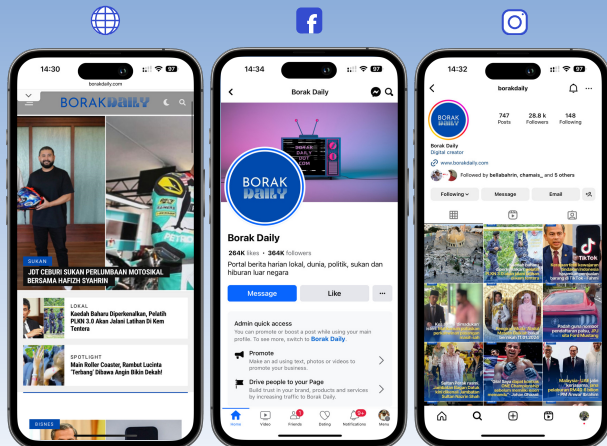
14:30
borakdaily.com
BORAK DAILY
SUKAN
JDT CEBURI SUKAN PERLUMBAAN MOTOSIKAL BERSAMA HAFIZH SYAHRIN
LOKAL
Kaedah Baharu Diperkenalkan, Pelatih PLKN 3.0 Akan Jalani Latihan Di Kem Tentera
SPOTLIGHT
Main Roller Coaster, Rambut Lucinta 'Terbang' Dibawa Angin Bikin Dekah!
BISNES

14:34
Borak Daily
BORAK DAILY
Borak Daily
264K likes • 364K followers
Portal berita harian lokal, dunia, politik, sukan dan hiburan luar negara
Message
Like
...
Admin quick access
You can promote or boost a post while using your main profile. To see more, switch to Borak Daily
Promote
Make an ad using text, photos or videos to promote your business.
Drive people to your Page
Build trust in your brand, products and services by increasing traffic to Borak Daily.
Home
Video
Friends
Dating
Notifications
Menu

14:32
borakdaily
747 Posts
28.8 k Followers
148 Following
Borak Daily
Digital creator
www.borakdaily.com
Followed by bellabahrin, chamais_ and 5 others
Following
Message
Email